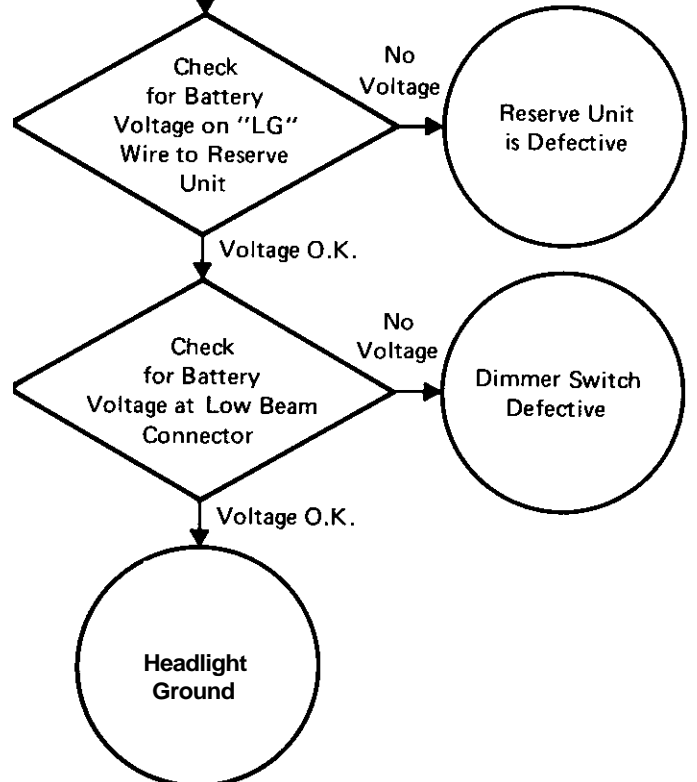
Check for Battery Voltage on "LG" Wire to Reserve Unit

No Voltage

Reserve Unit is Defective

Voltage O.K.

Check for Battery Voltage at Low Beam Connector

No Voltage

Dimmer Switch Defective

Voltage O.K.

Headlight Ground